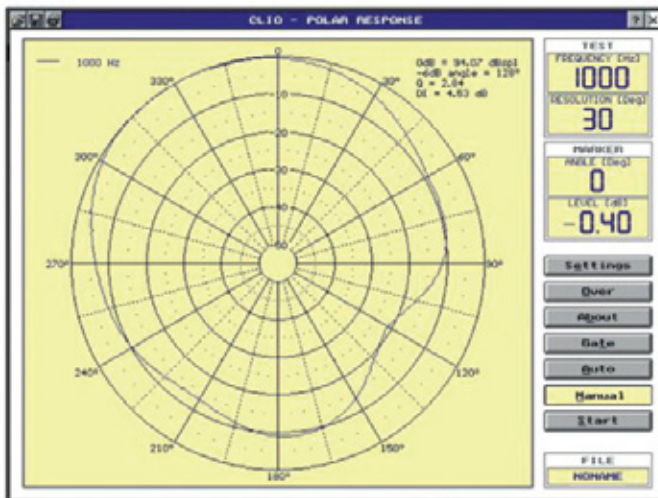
CLIO - POLAR RESPONSE

? X

— 1000 Hz

0dB = 94.07 dBspl
-6dB angle = 128°
Q = 2.84
DI = 4.53 dB

0
330°
30°
300°
60°
270°
90°
240°
120°
210°
150°
180°

-10
-20
-30
-40
-50

TEST
FREQUENCY [Hz]
1000
RESOLUTION [Deg]
30

MARKER
ANGLE [Deg]
0
LEVEL [dB]
-0.40

Settings
Over
About
Gate
Auto
Manual
Start

FILE
NONAME